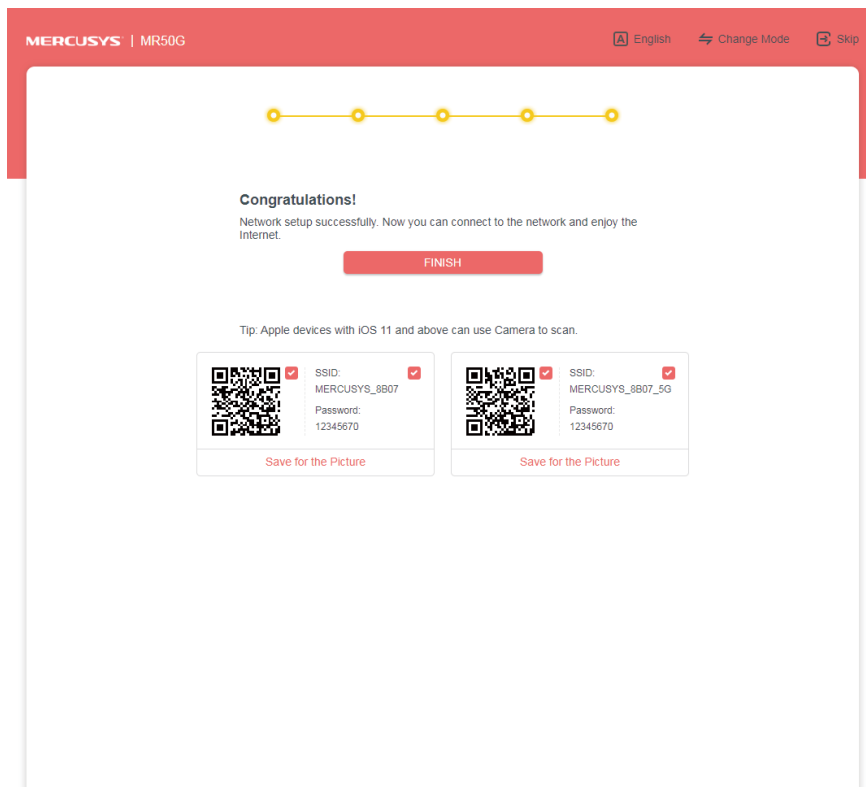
MERCUSYS | MR50G

English
Change Mode
Skip

Congratulations!

Network setup successfully. Now you can connect to the network and enjoy the Internet.

FINISH

Tip: Apple devices with iOS 11 and above can use Camera to scan.

SSID:
MERCUSYS_8B07
Password:
12345670

Save for the Picture

SSID:
MERCUSYS_8B07_5G
Password:
12345670

Save for the Picture